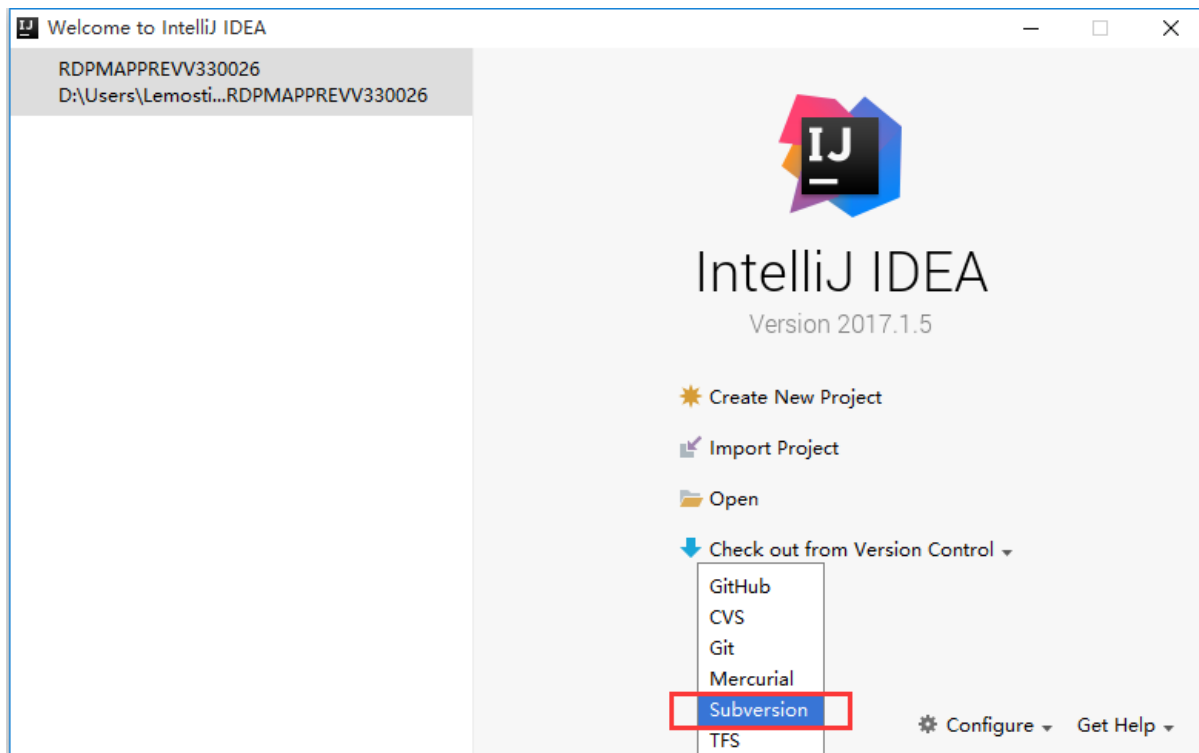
IJ Welcome to IntelliJ IDEA

RDPMAPPREVV330026
D:\Users\Lemosti...RDPMAPPREVV330026

IJ

IntelliJ IDEA

Version 2017.1.5

Create New Project

Import Project

Open

Check out from Version Control

GitHub
CVS
Git
Mercurial
Subversion
TFS

Configure

Get Help